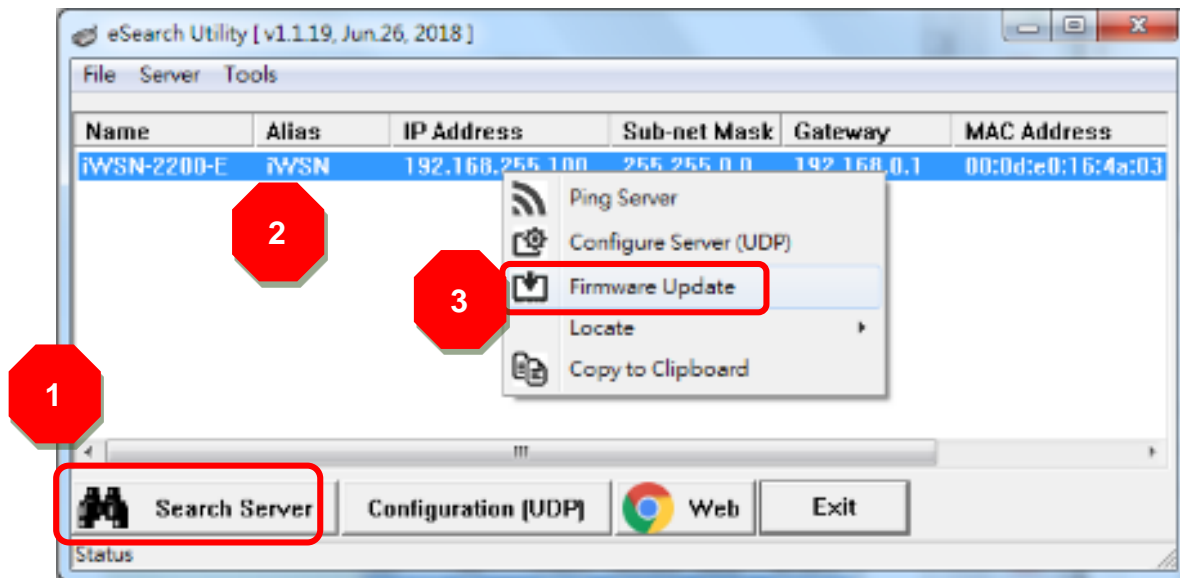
eSearch Utility [ v1.1.19, Jun.26, 2018 ]

File Server Tools

| Name | Alias | IP Address | Sub-net Mask | Gateway | MAC Address |
|---|---|---|---|---|---|
| iWSN-2200-E | iWSN | 192.168.255.100 | 255.255.0.0 | 192.168.0.1 | 00:0d:e0:16:4a:03 |

2

Ping Server
Configure Server (UDP)
3
Firmware Update
Locate
Copy to Clipboard

1

Search Server
Configuration (UDP)
Web
Exit

Status